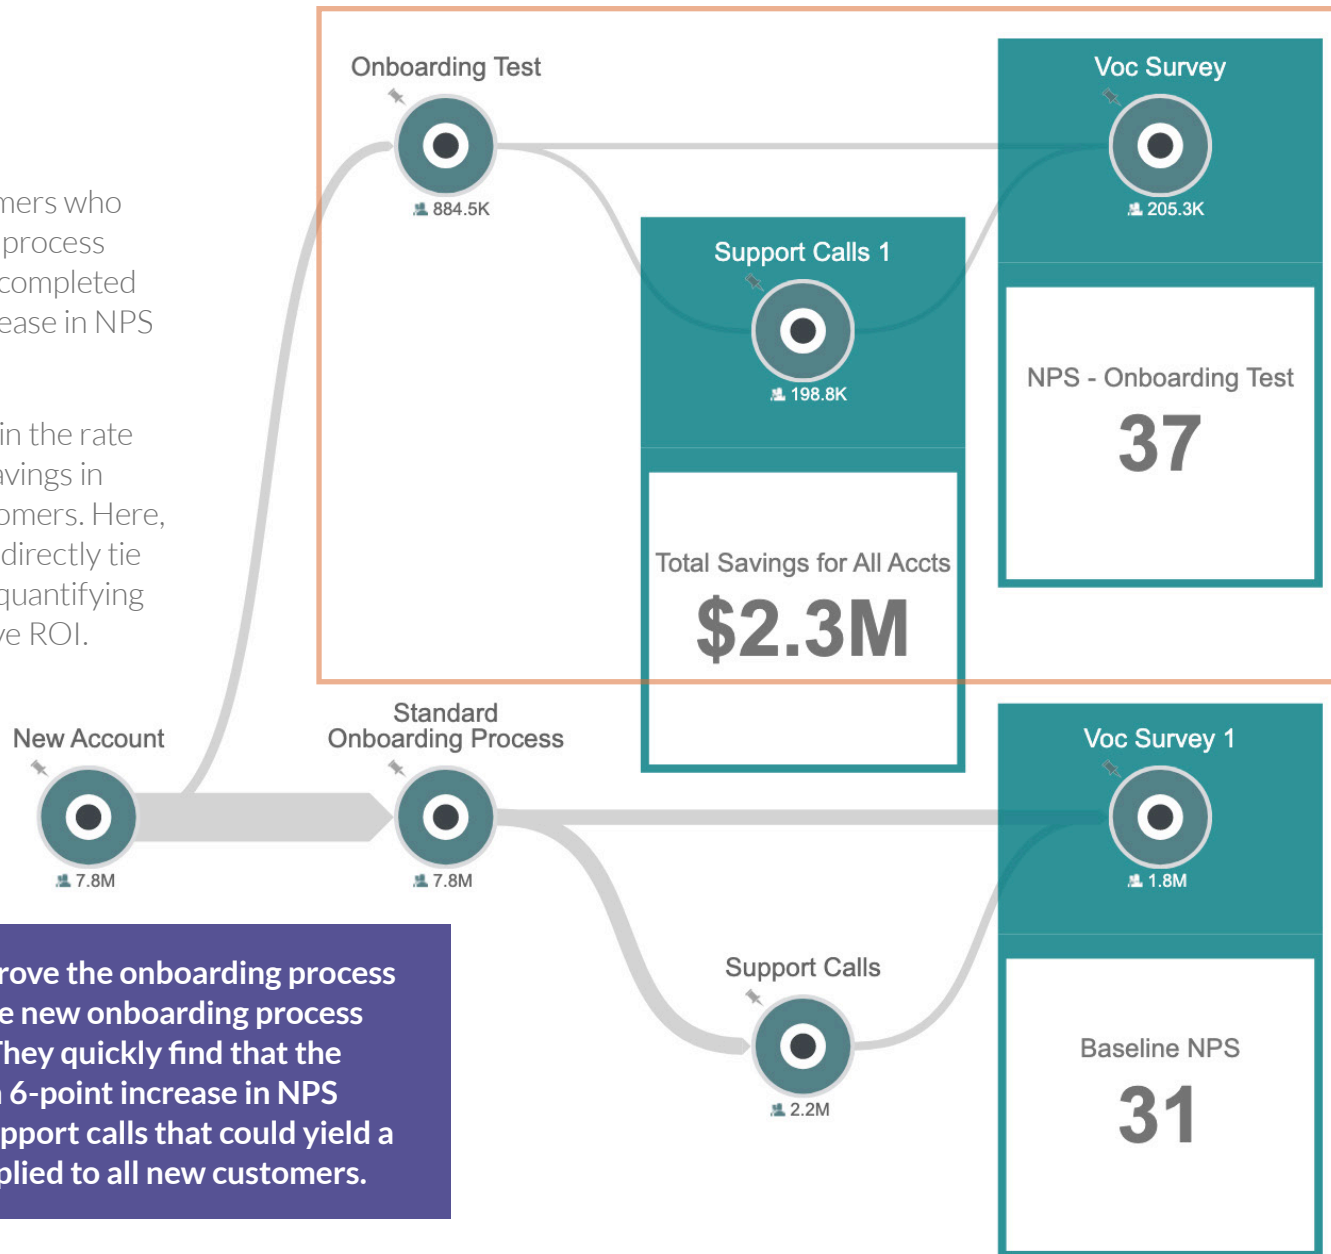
mers who
process
completed
ease in NPS

in the rate
vings in
omers. Here,
directly tie
quantifying
ve ROI.

Onboarding Test
884.5K

Voc Survey
205.3K

Support Calls 1
198.8K

NPS - Onboarding Test
37

Total Savings for All Accts
$2.3M

New Account
7.8M

Standard Onboarding Process
7.8M

Voc Survey 1
1.8M

Support Calls
2.2M

Baseline NPS
31

rove the onboarding process
e new onboarding process
They quickly find that the
6-point increase in NPS
pport calls that could yield a
plied to all new customers.